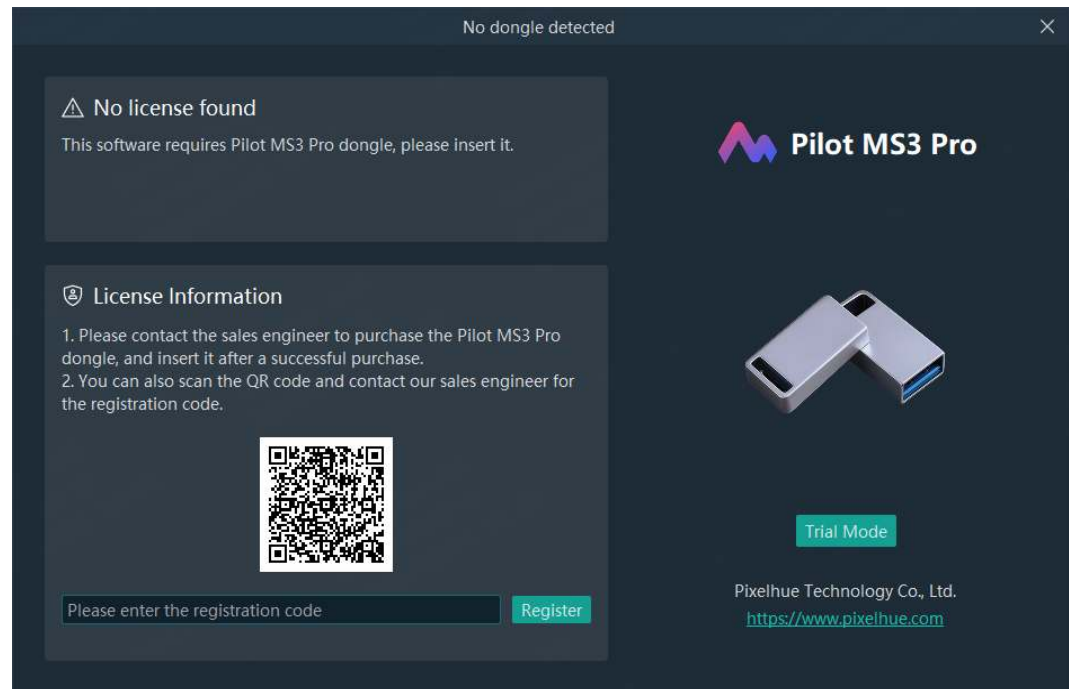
No dongle detected

⚠ No license found

This software requires Pilot MS3 Pro dongle, please insert it.

License Information

1. Please contact the sales engineer to purchase the Pilot MS3 Pro dongle, and insert it after a successful purchase.
2. You can also scan the QR code and contact our sales engineer for the registration code.

Please enter the registration code

Register

Pilot MS3 Pro

Trial Mode

Pixelhue Technology Co., Ltd.

https://www.pixelhue.com